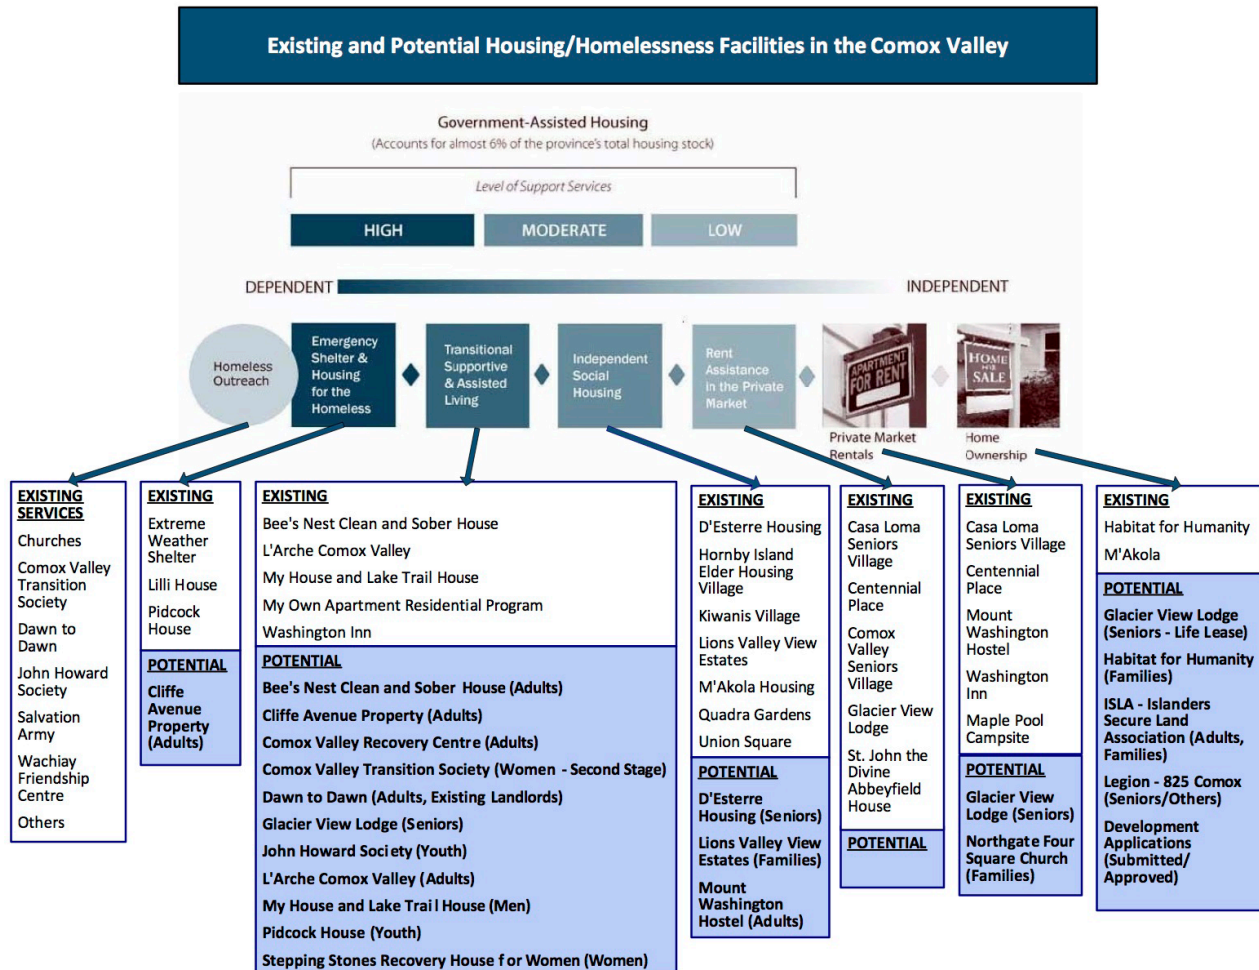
Existing and Potential Housing/Homelessness Facilities in the Comox Valley

Government-Assisted Housing
(Accounts for almost 6% of the province's total housing stock)

Level of Support Services

HIGH

MODERATE

LOW

DEPENDENT

INDEPENDENT

Homeless Outreach

Emergency Shelter & Housing for the Homeless

Transitional Supportive & Assisted Living

Independent Social Housing

Rent Assistance in the Private Market

APARTMENT FOR RENT

Private Market Rentals

HOME FOR SALE

Home Ownership

EXISTING SERVICES
Churches
Comox Valley Transition Society
Dawn to Dawn
John Howard Society
Salvation Army
Wachiay Friendship Centre
Others

EXISTING
Extreme Weather Shelter
Lilli House
Pidcock House

POTENTIAL
Cliffe Avenue Property (Adults)

EXISTING
Bee's Nest Clean and Sober House
L'Arche Comox Valley
My House and Lake Trail House
My Own Apartment Residential Program
Washington Inn

POTENTIAL
Bee's Nest Clean and Sober House (Adults)
Cliffe Avenue Property (Adults)
Comox Valley Recovery Centre (Adults)
Comox Valley Transition Society (Women - Second Stage)
Dawn to Dawn (Adults, Existing Landlords)
Glacier View Lodge (Seniors)
John Howard Society (Youth)
L'Arche Comox Valley (Adults)
My House and Lake Trail House (Men)
Pidcock House (Youth)
Stepping Stones Recovery House for Women (Women)

EXISTING
D'Esterre Housing
Hornby Island Elder Housing Village
Kiwanis Village
Lions Valley View Estates
M'Akola Housing
Quadra Gardens
Union Square

POTENTIAL
D'Esterre Housing (Seniors)
Lions Valley View Estates (Families)
Mount Washington Hostel (Adults)

EXISTING
Casa Loma Seniors Village
Centennial Place
Comox Valley Seniors Village
Glacier View Lodge
St. John the Divine Abbeyfield House

POTENTIAL

EXISTING
Casa Loma Seniors Village
Centennial Place
Mount Washington Hostel
Washington Inn
Maple Pool Campsite

POTENTIAL
Glacier View Lodge (Seniors)
Northgate Four Square Church (Families)

EXISTING
Habitat for Humanity
M'Akola

POTENTIAL
Glacier View Lodge (Seniors - Life Lease)
Habitat for Humanity (Families)
ISLA - Islanders Secure Land Association (Adults, Families)
Legion - 825 Comox (Seniors/Others)
Development Applications (Submitted/ Approved)